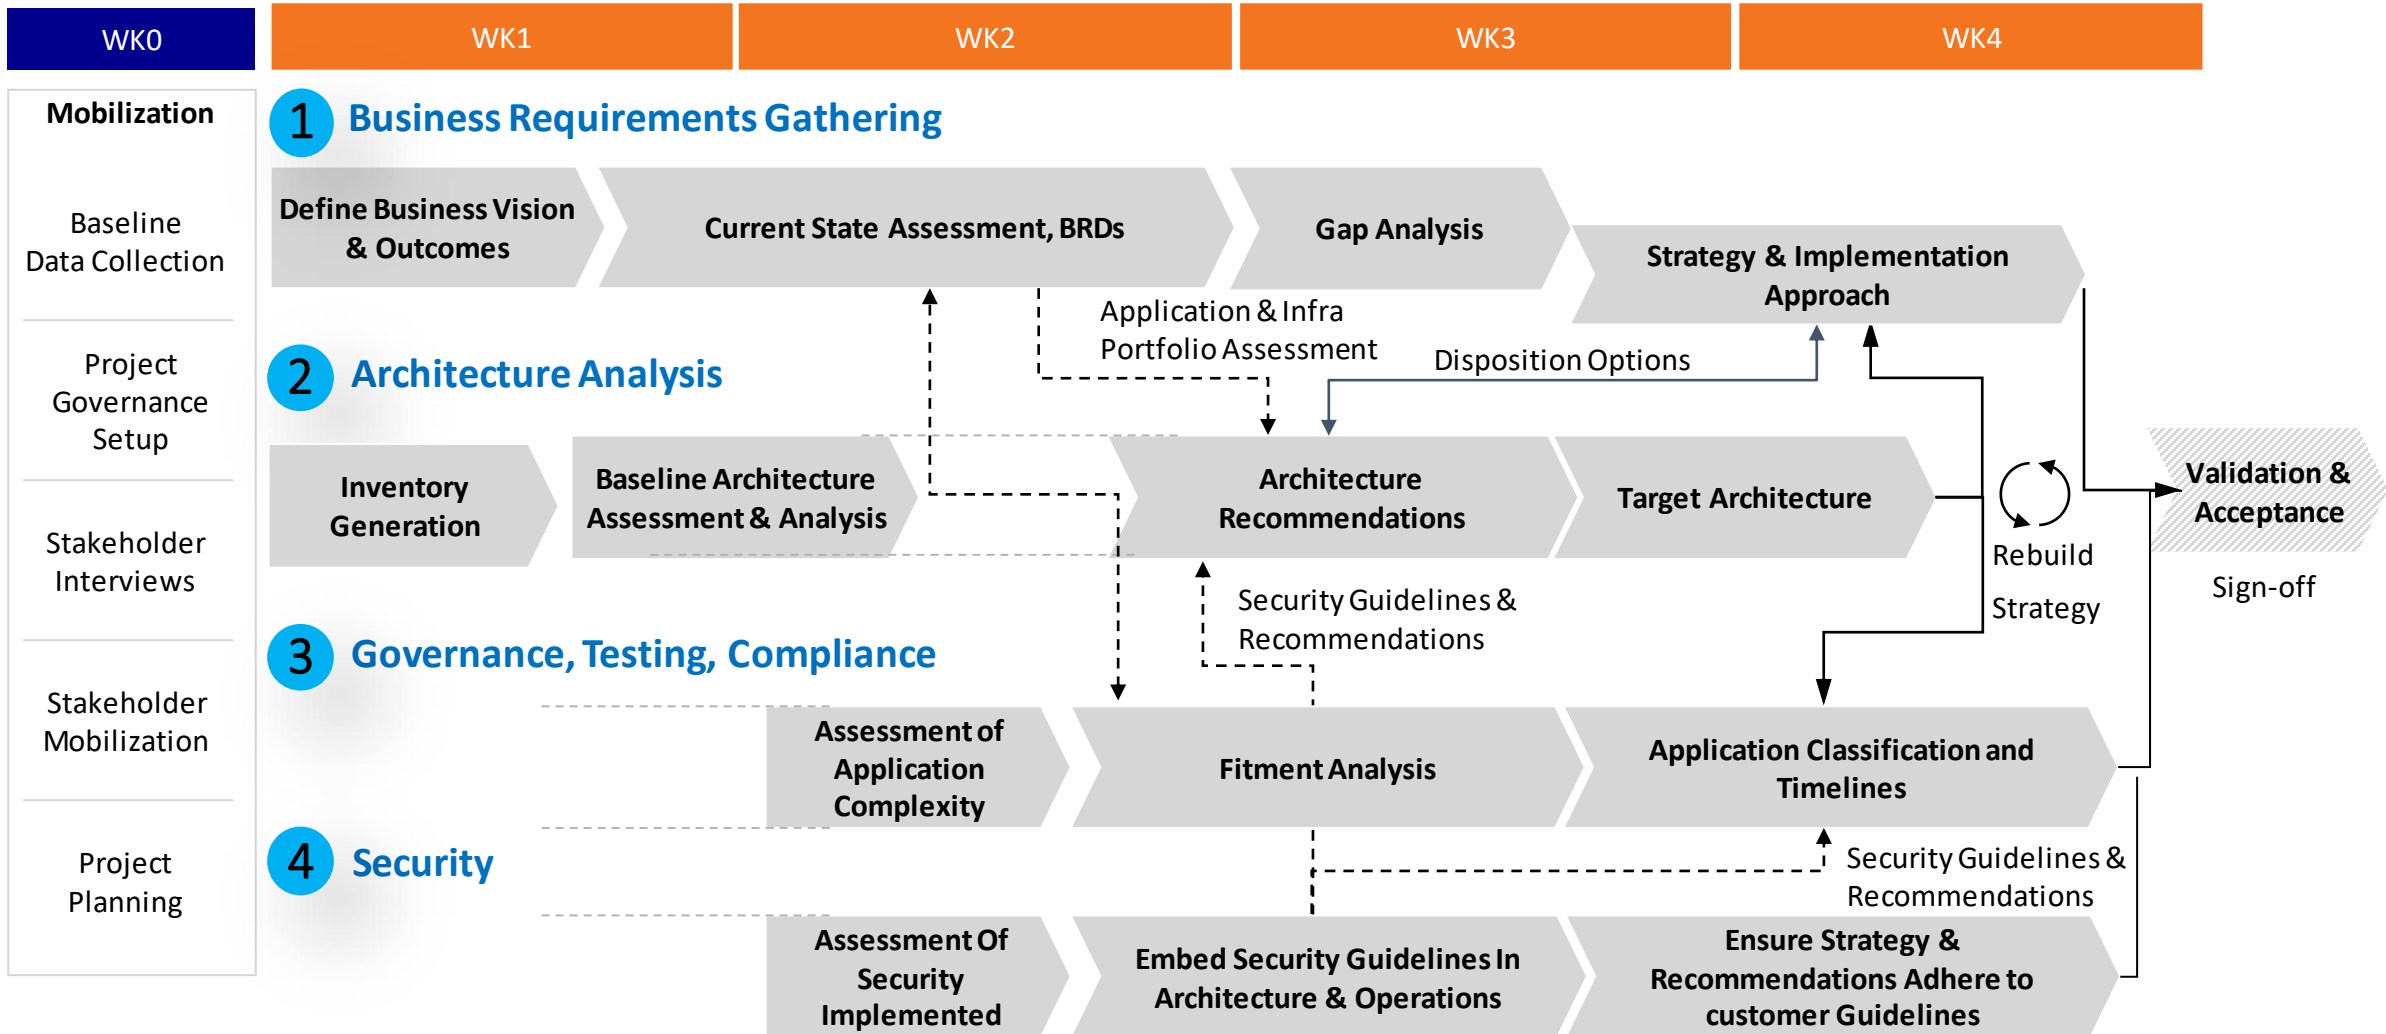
WK0

WK1

WK2

WK3

WK4

Mobilization

Baseline Data Collection

Project Governance Setup

Stakeholder Interviews

Stakeholder Mobilization

Project Planning

1 Business Requirements Gathering

Define Business Vision & Outcomes

Current State Assessment, BRDs

Gap Analysis

Strategy & Implementation Approach

Application & Infra Portfolio Assessment

Disposition Options

2 Architecture Analysis

Inventory Generation

Baseline Architecture Assessment & Analysis

Architecture Recommendations

Target Architecture

Rebuild Strategy

Validation & Acceptance

Sign-off

Security Guidelines & Recommendations

3 Governance, Testing, Compliance

Assessment of Application Complexity

Fitment Analysis

Application Classification and Timelines

Security Guidelines & Recommendations

4 Security

Assessment Of Security Implemented

Embed Security Guidelines In Architecture & Operations

Ensure Strategy & Recommendations Adhere to customer Guidelines